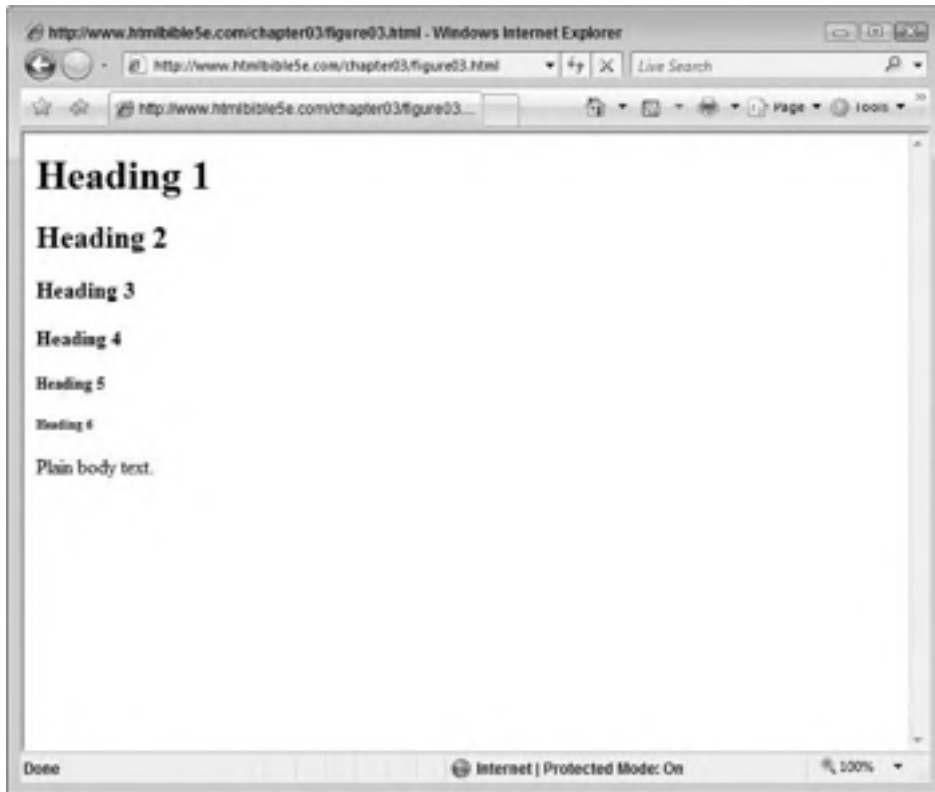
http://www.htmlbible5e.com/chapter03/figure03.html - Windows Internet Explorer

http://www.htmlbible5e.com/chapter03/figure03.html

Live Search

http://www.htmlbible5e.com/chapter03/figure03...

Page

Tools

Heading 1

Heading 2

Heading 3

Heading 4

Heading 5

Heading 6

Plain body text.

Done

Internet | Protected Mode: On

100%